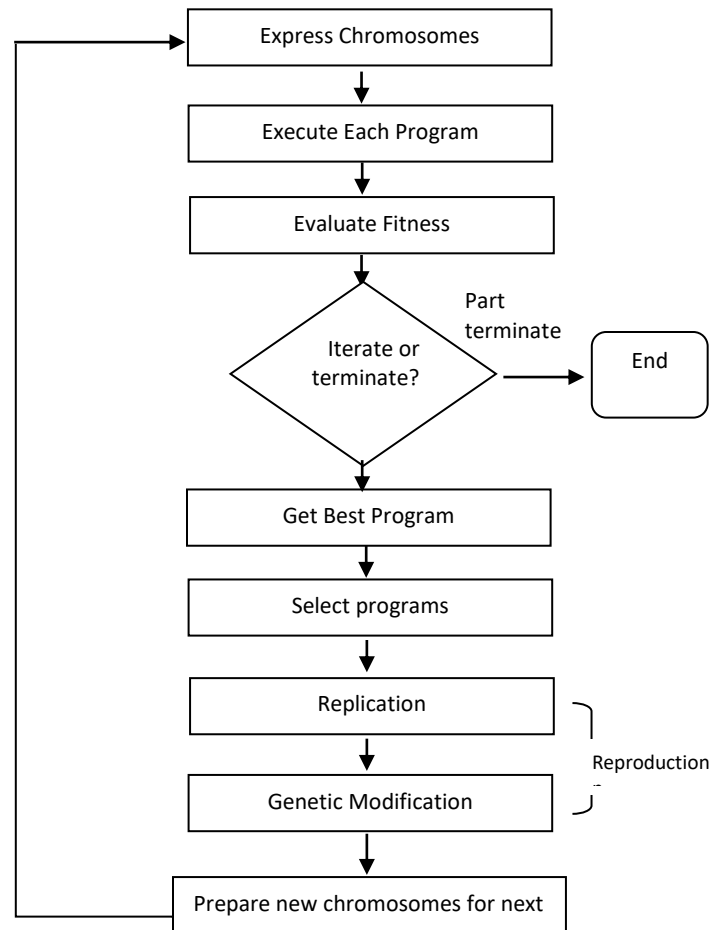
Express Chromosomes

Execute Each Program

Evaluate Fitness

Iterate or terminate?

Part terminate

End

Get Best Program

Select programs

Replication

Reproduction

Genetic Modification

Prepare new chromosomes for next